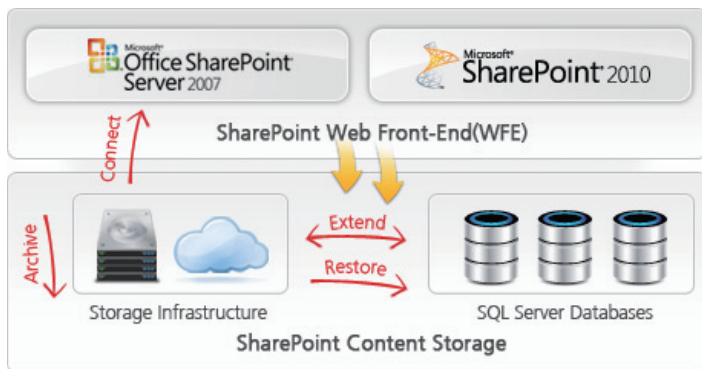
Microsoft Office SharePoint Server 2007

Microsoft SharePoint 2010

SharePoint Web Front-End(WFE)

Connect

Archive

Extend

Restore

Storage Infrastructure

SQL Server Databases

SharePoint Content Storage